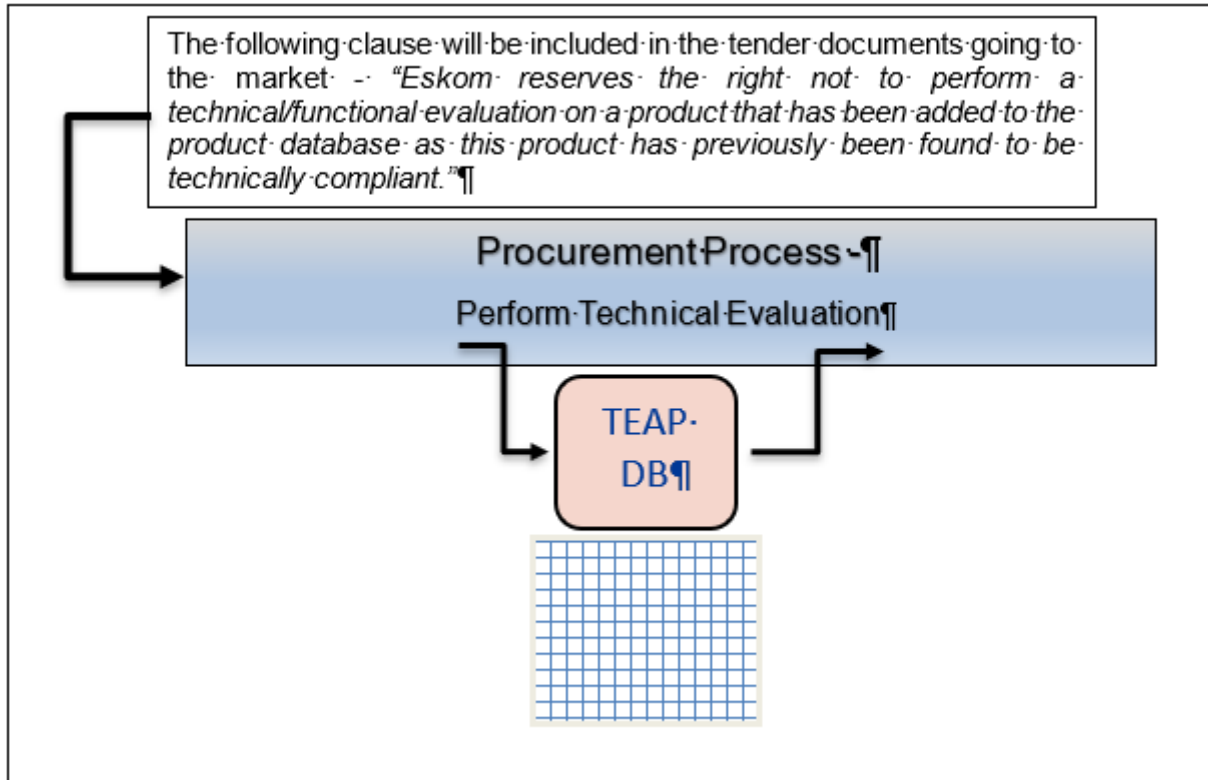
The following clause will be included in the tender documents going to the market - "Eskom reserves the right not to perform a technical/functional evaluation on a product that has been added to the product database as this product has previously been found to be technically compliant."

Procurement Process -

Perform Technical Evaluation

TEAP DB